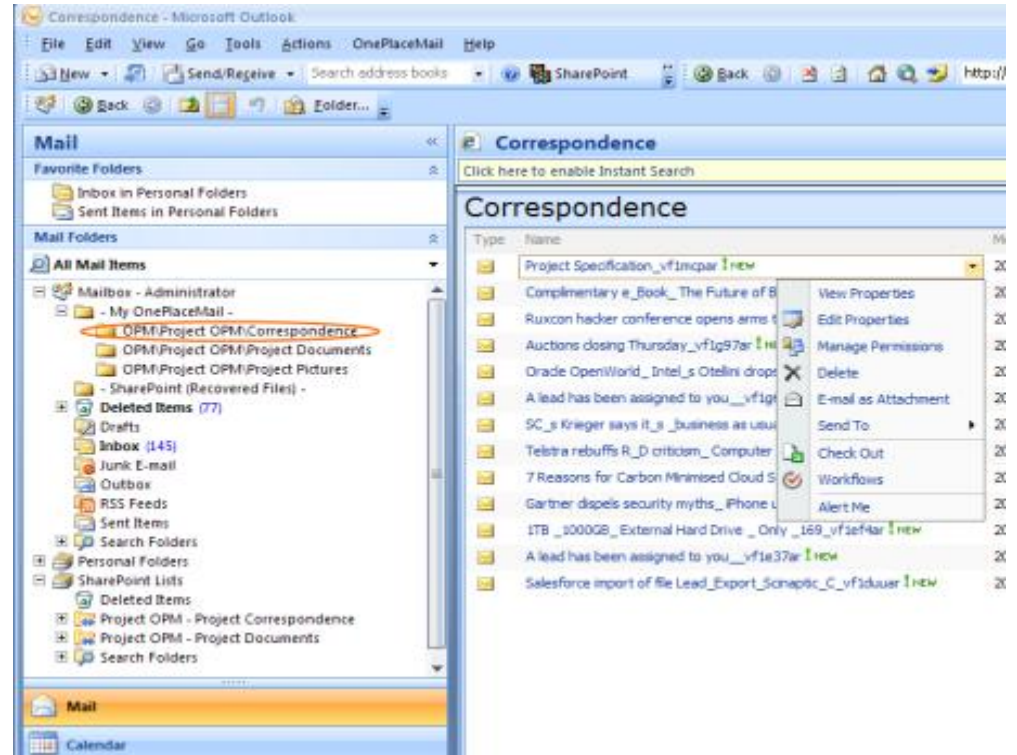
Correspondence - Microsoft Outlook

File Edit View Go Tools Actions OnePlaceMail Help

New Send/Receive Search address books SharePoint Back http://

Back Folder...

Mail

Favorite Folders

Inbox in Personal Folders
Sent Items in Personal Folders

Mail Folders

All Mail Items

Mailbox - Administrator
- My OnePlaceMail -
OPM\Project OPM\Correspondence
OPM\Project OPM\Project Documents
OPM\Project OPM\Project Pictures
- SharePoint (Recovered Files) -
Deleted Items (77)
Drafts
Inbox (145)
Junk E-mail
Outbox
RSS Feeds
Sent Items
Search Folders
Personal Folders
SharePoint Lists
Deleted Items
Project OPM - Project Correspondence
Project OPM - Project Documents
Search Folders

Mail

Calendar

Correspondence

Click here to enable Instant Search

Correspondence

Type Name M

Project Specification_vf1mcpar ! NEW 20
Complimentary e_Book_ The Future of B 20
Ruxcon hacker conference opens arms t 20
Auctions closing Thursday_vf1g97ar ! NE 20
Oracle OpenWorld_ Intel_s Otellini drops 20
A lead has been assigned to you__vf1g 20
SC_s Krieger says it_s _business as usua 20
Telstra rebuffs R_D criticism_ Computer 20
7 Reasons for Carbon Minimised Cloud S 20
Gartner dispels security myths_ iPhone u 20
1TB _1000GB_ External Hard Drive _ Only _169_vf1ef4ar ! NEW 20
A lead has been assigned to you__vf1e37ar ! NEW 20
Salesforce import of file Lead_Export_Scnaptic_C_vf1duuar ! NEW 20

View Properties
Edit Properties
Manage Permissions
Delete
E-mail as Attachment
Send To
Check Out
Workflows
Alert Me